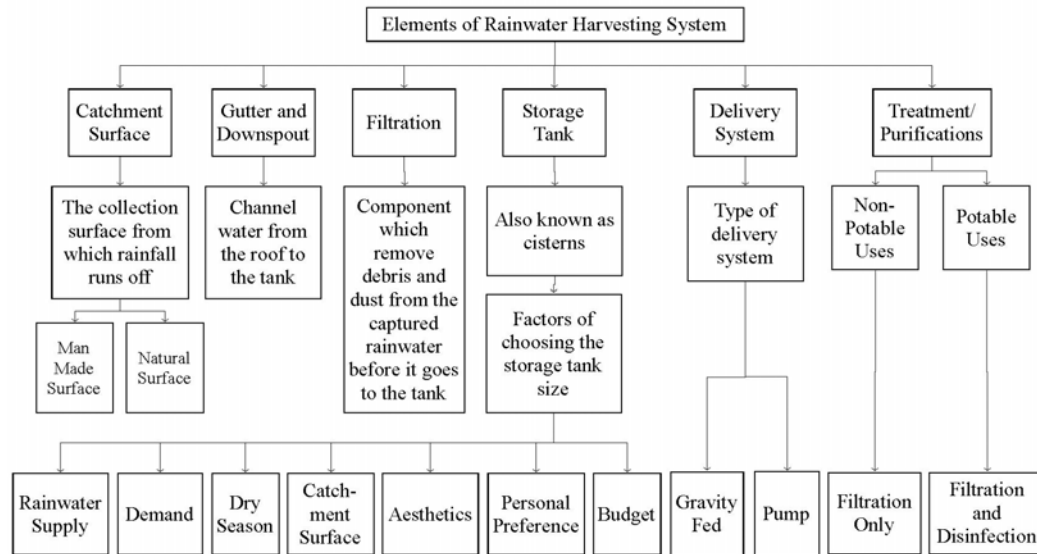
Elements of Rainwater Harvesting System

Catchment Surface

The collection surface from which rainfall runs off

Man Made Surface

Natural Surface

Gutter and Downspout

Channel water from the roof to the tank

Filtration

Component which remove debris and dust from the captured rainwater before it goes to the tank

Storage Tank

Also known as cisterns

Factors of choosing the storage tank size

Rainwater Supply

Demand

Dry Season

Catch-ment Surface

Aesthetics

Personal Preference

Budget

Delivery System

Type of delivery system

Gravity Fed

Pump

Treatment/ Purifications

Non-Potable Uses

Filtration Only

Potable Uses

Filtration and Disinfection